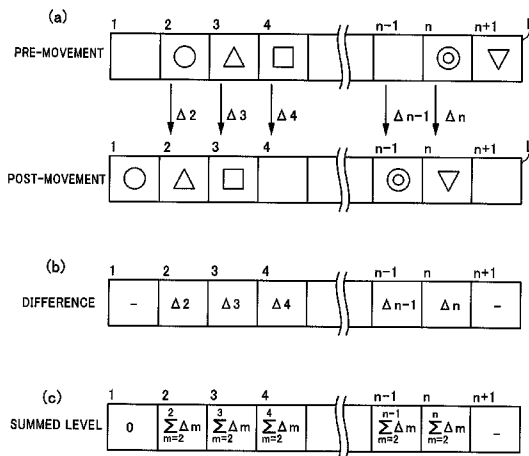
(a)

1 2 3 4 n−1 n n+1

PRE-MOVEMENT

Δ2 Δ3 Δ4 Δn−1 Δn

1 2 3 4 n−1 n n+1

POST-MOVEMENT

(b)

| | 1 | 2 | 3 | 4 | | n−1 | n | n+1 |
|---|---|---|---|---|---|---|---|---|
| DIFFERENCE | - | Δ2 | Δ3 | Δ4 | | Δn−1 | Δn | - |

(c)

| | 1 | 2 | 3 | 4 | | n−1 | n | n+1 |
|---|---|---|---|---|---|---|---|---|
| SUMMED LEVEL | 0 | $\sum_{m=2}^{2}\Delta m$ | $\sum_{m=2}^{3}\Delta m$ | $\sum_{m=2}^{4}\Delta m$ | | $\sum_{m=2}^{n-1}\Delta m$ | $\sum_{m=2}^{n}\Delta m$ | - |